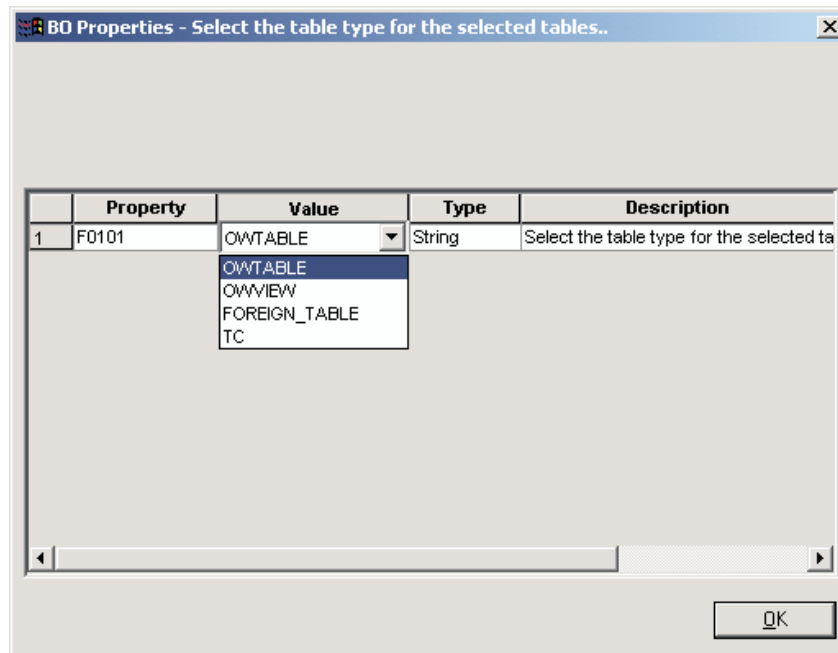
BO Properties - Select the table type for the selected tables..

| | Property | Value | Type | Description |
|---|---|---|---|---|
| 1 | F0101 | OWTABLE | String | Select the table type for the selected ta |

OWTABLE
OWVIEW
FOREIGN_TABLE
TC

OK